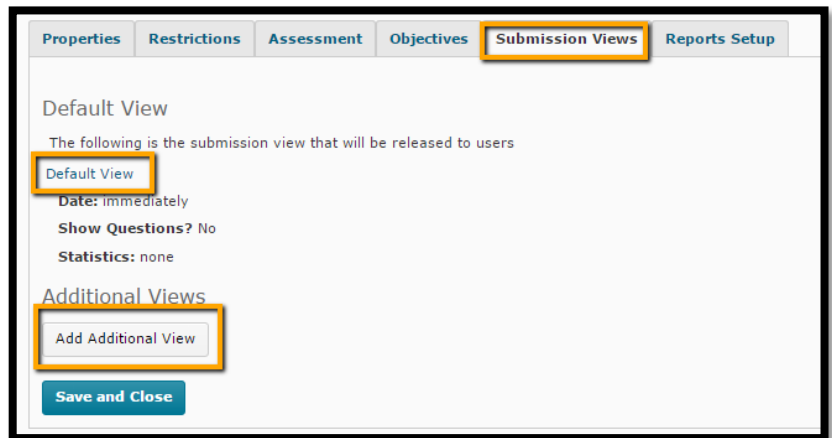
Properties | Restrictions | Assessment | Objectives | Submission Views | Reports Setup

Default View

The following is the submission view that will be released to users

Default View

Date: immediately

Show Questions? No

Statistics: none

Additional Views

Add Additional View

Save and Close